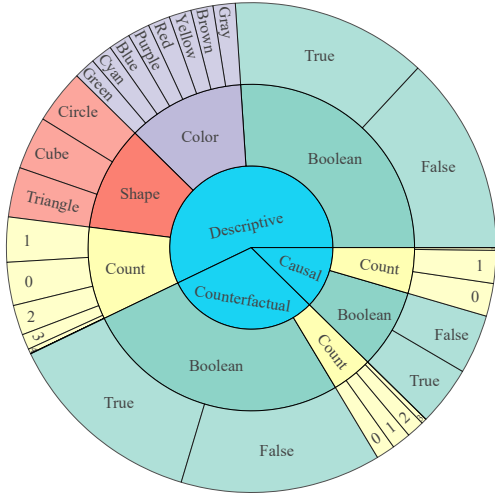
Gray
Brown
Yellow
Red
Purple
Blue
Cyan
Green
True
Circle
Color
Boolean
False
Cube
Shape
Triangle
Descriptive
1
Count
Causal
Count
1
0
0
Counterfactual
Boolean
2
3
False
Count
Boolean
True
True
0
1
2
False